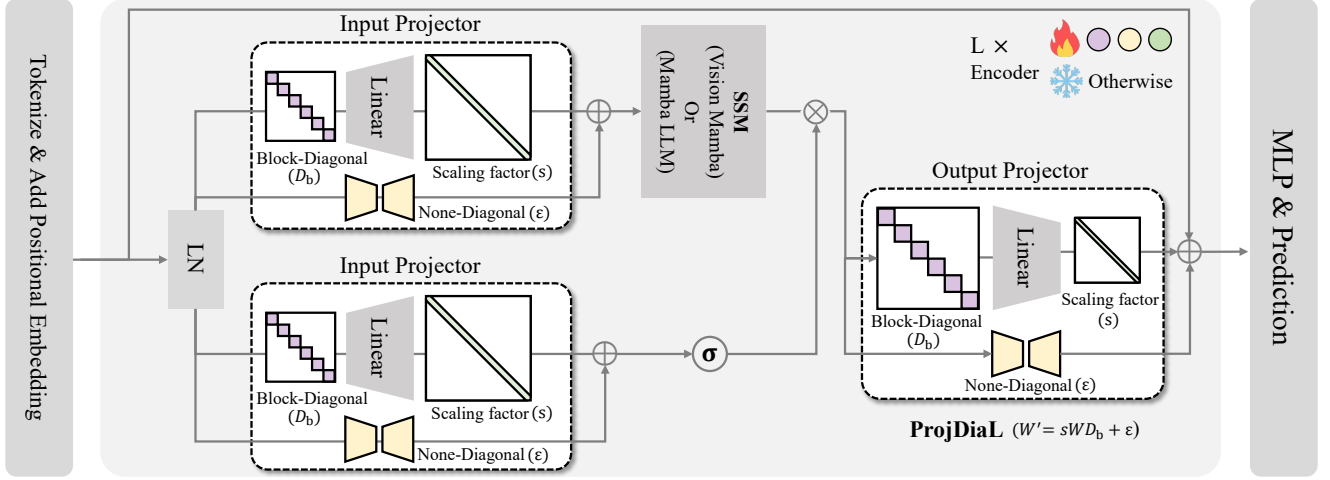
Tokenize & Add Positional Embedding

Input Projector

Linear

Block-Diagonal ($D_b$)

Scaling factor (s)

None-Diagonal (ε)

SSM (Vision Mamba) Or (Mamba LLM)

L × Encoder

Otherwise

LN

Input Projector

Linear

Block-Diagonal ($D_b$)

Scaling factor (s)

None-Diagonal (ε)

σ

Output Projector

Linear

Block-Diagonal ($D_b$)

Scaling factor (s)

None-Diagonal (ε)

ProjDiaL ($W' = sWD_b + \varepsilon$)

MLP & Prediction